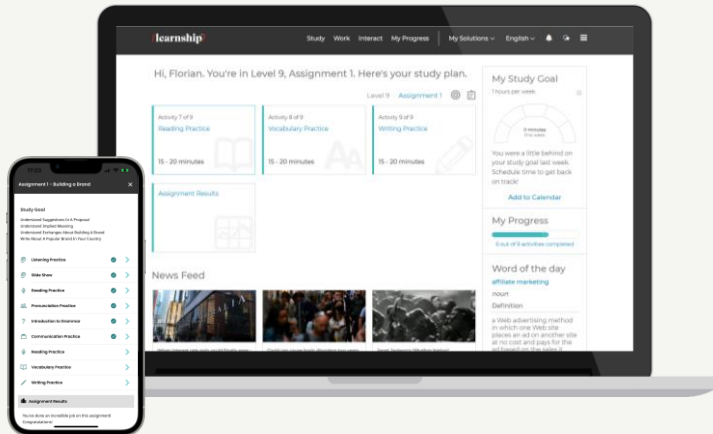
/learnship/

Study Work Interact My Progress My Solutions English

Hi, Florian. You're in Level 9, Assignment 1. Here's your study plan.

Level 9 Assignment 1

Activity 7 of 9
Reading Practice
15 - 20 minutes

Activity 8 of 9
Vocabulary Practice
15 - 20 minutes

Activity 9 of 9
Writing Practice
15 - 20 minutes

Assignment Results

News Feed

My Study Goal
1 hours per week
0 minutes this week
You were a little behind on your study goal last week. Schedule time to get back on track!
Add to Calendar

My Progress
6 out of 9 activities completed

Word of the day
affiliate marketing
noun
Definition
a Web advertising method in which one Web site places an ad on another site at no cost and pays for the ad based on the sales it

Assignment 1 - Building a Brand

Study Goal
Understand Suggestions in A Proposal
Understand Implied Meaning
Understand Exchanges About Building A Brand
Write About A Popular Brand In Your Country

Listening Practice
Slide Show
Reading Practice
Pronunciation Practice
Introduction to Grammar
Communication Practice
Reading Practice
Vocabulary Practice
Writing Practice

Assignment Results
You've done an incredible job on this assignment! Congratulations!